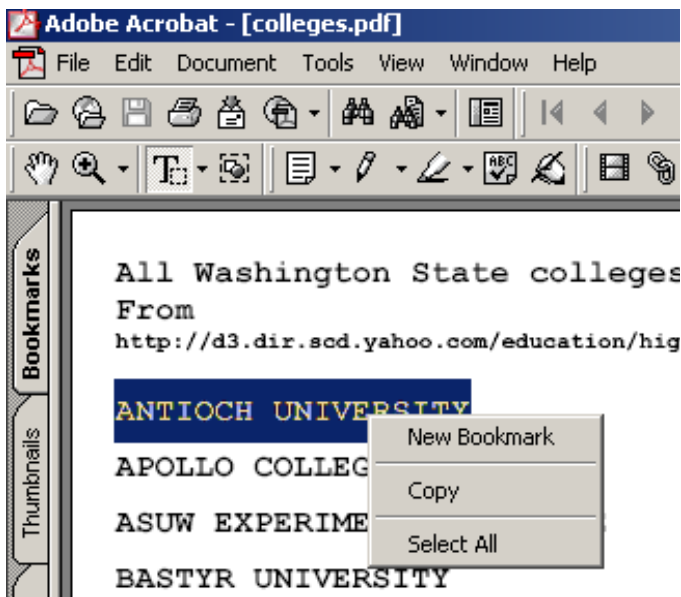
Adobe Acrobat - [colleges.pdf]

File Edit Document Tools View Window Help

Bookmarks

Thumbnails

All Washington State colleges
From
http://d3.dir.scd.yahoo.com/education/hig

ANTIOCH UNIVERSITY

APOLLO COLLEG

ASUW EXPERIME

BASTYR UNIVERSITY

New Bookmark

Copy

Select All